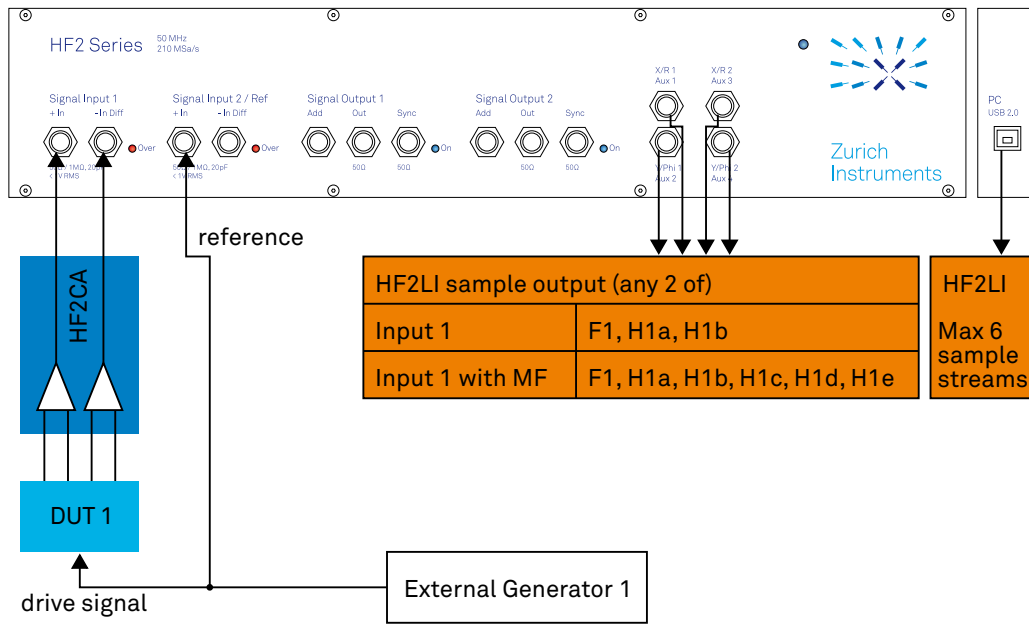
HF2 Series 50 MHz 210 MSa/s

Signal Input 1 + In - In Diff Over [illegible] 1MΩ, 20pF < 1V RMS

Signal Input 2 / Ref + In - In Diff Over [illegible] 1MΩ, 20pF < 1V RMS

Signal Output 1 Add Out Sync On 50Ω 50Ω

Signal Output 2 Add Out Sync On 50Ω 50Ω

X/R 1 Aux 1 X/R 2 Aux 3 Y/Phi 1 Aux 2 Y/Phi 2 Aux 4

Zurich Instruments

PC USB 2.0

reference

HF2CA

DUT 1

drive signal

External Generator 1

| HF2LI sample output (any 2 of) | |
|---|---|
| Input 1 | F1, H1a, H1b |
| Input 1 with MF | F1, H1a, H1b, H1c, H1d, H1e |

HF2LI

Max 6 sample streams